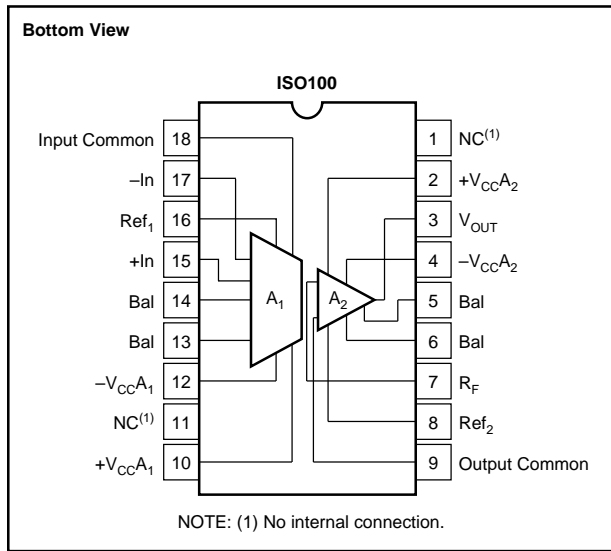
Bottom View

ISO100

Input Common 18
–In 17
$Ref_1$ 16
+In 15
Bal 14
Bal 13
$-V_{CC}A_1$ 12
$NC^{(1)}$ 11
$+V_{CC}A_1$ 10

1 $NC^{(1)}$
2 $+V_{CC}A_2$
3 $V_{OUT}$
4 $-V_{CC}A_2$
5 Bal
6 Bal
7 $R_F$
8 $Ref_2$
9 Output Common

$A_1$
$A_2$

NOTE: (1) No internal connection.